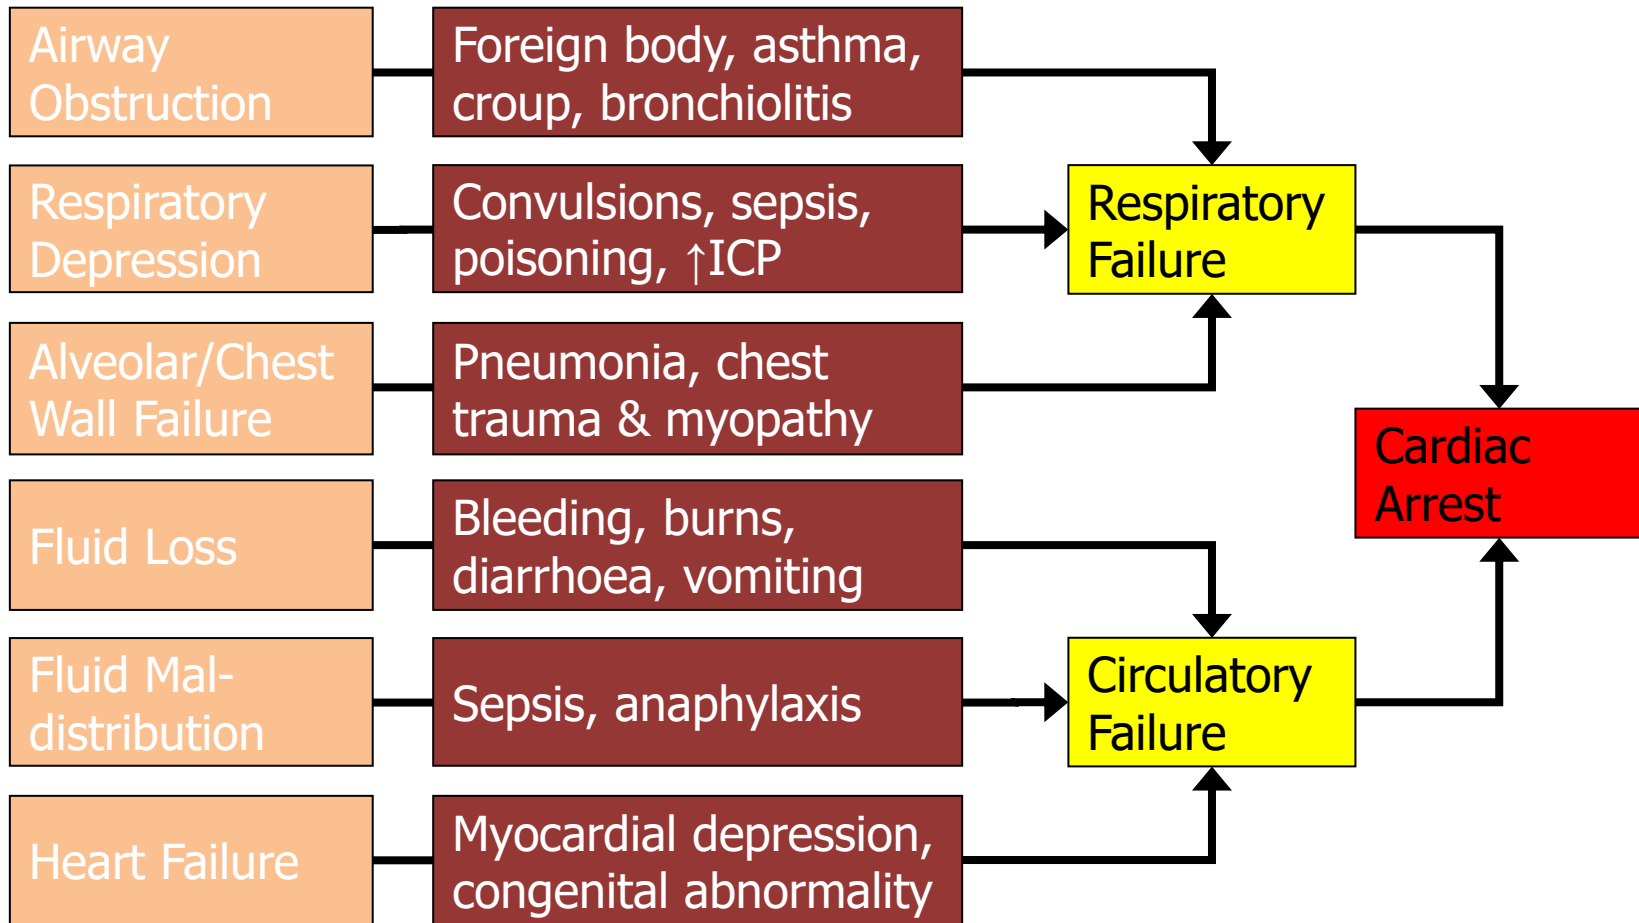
Airway Obstruction

Foreign body, asthma, croup, bronchiolitis

Respiratory Depression

Convulsions, sepsis, poisoning, ↑ICP

Alveolar/Chest Wall Failure

Pneumonia, chest trauma & myopathy

Fluid Loss

Bleeding, burns, diarrhoea, vomiting

Fluid Mal-distribution

Sepsis, anaphylaxis

Heart Failure

Myocardial depression, congenital abnormality

Respiratory Failure

Circulatory Failure

Cardiac Arrest